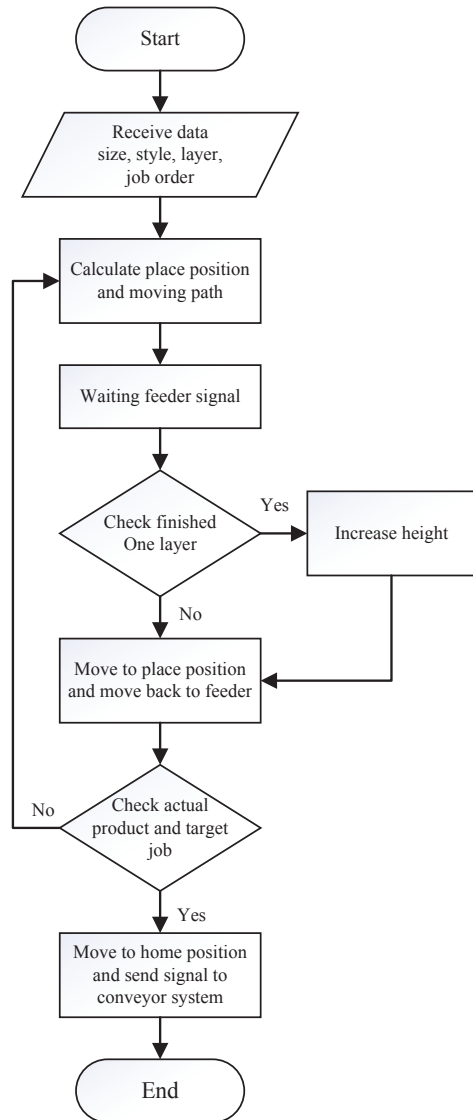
Start

Receive data size, style, layer, job order

Calculate place position and moving path

Waiting feeder signal

Check finished One layer

Yes

Increase height

No

Move to place position and move back to feeder

No

Check actual product and target job

Yes

Move to home position and send signal to conveyor system

End